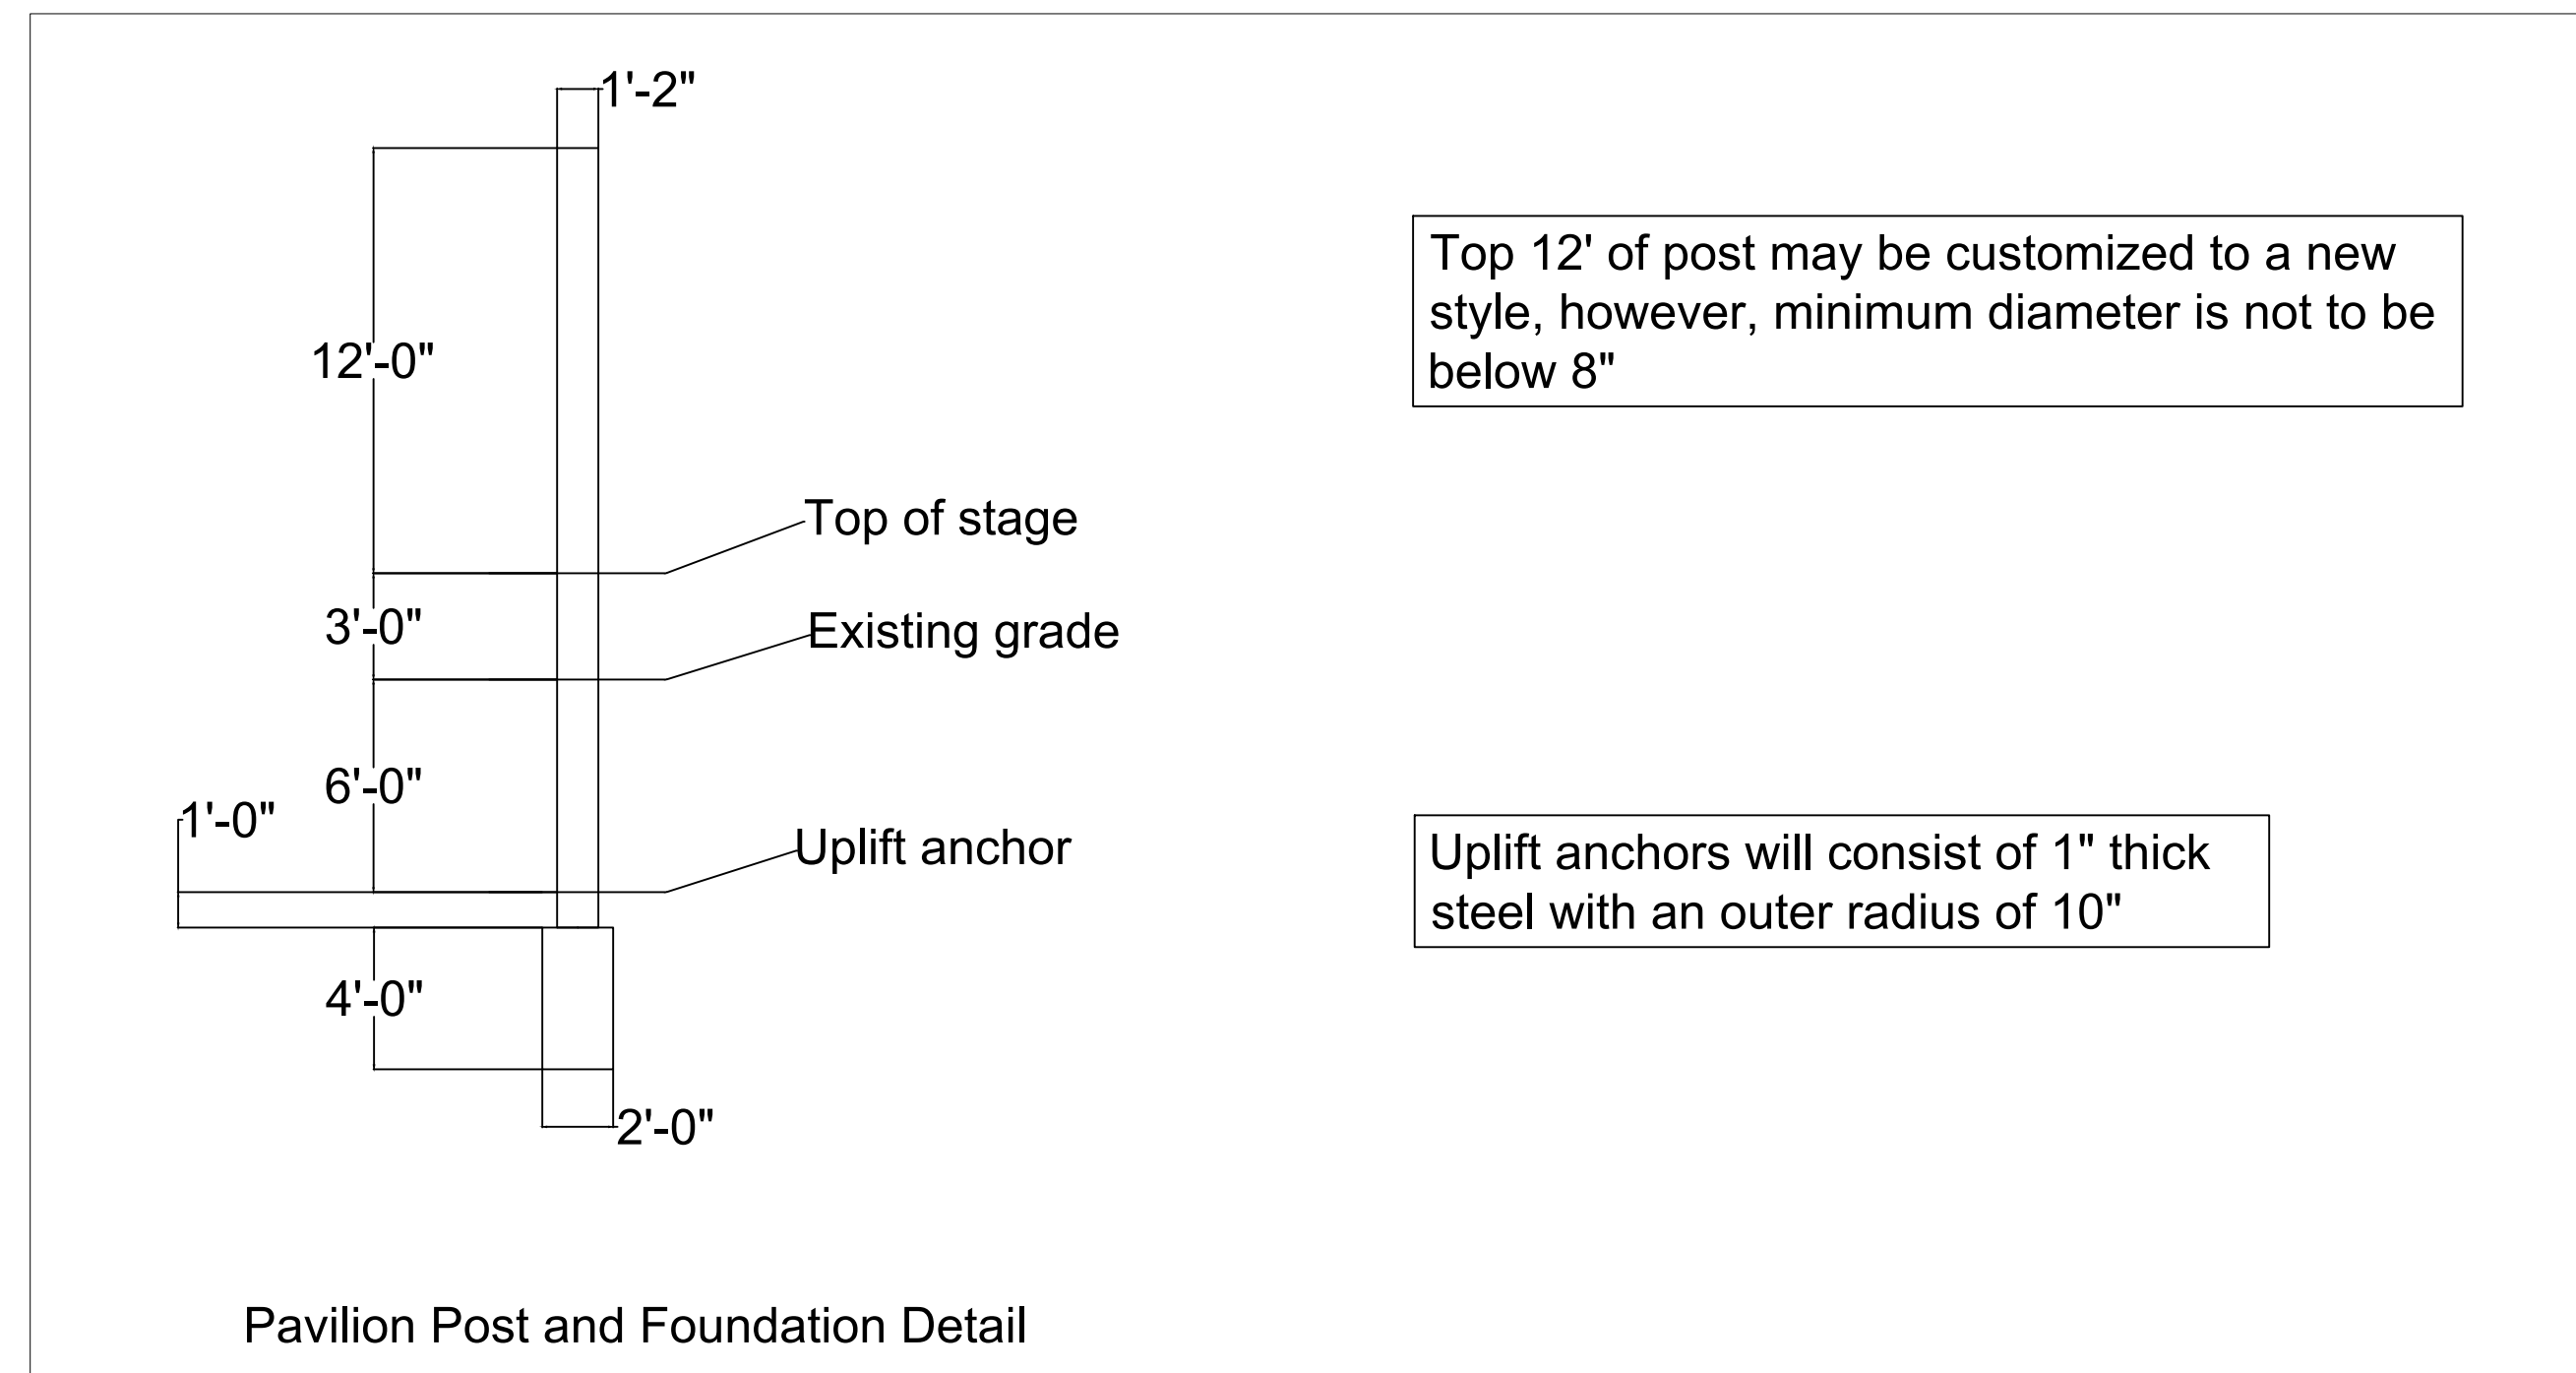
1'-2"

Top 12' of post may be customized to a new style, however, minimum diameter is not to be below 8"

12'-0"

Top of stage

3'-0"

Existing grade

6'-0"

1'-0"

Uplift anchor

Uplift anchors will consist of 1" thick steel with an outer radius of 10"

4'-0"

2'-0"

Pavilion Post and Foundation Detail